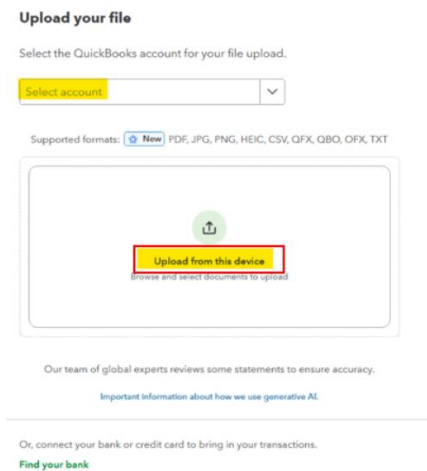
Upload your file

Select the QuickBooks account for your file upload.

Select account

Supported formats: New PDF, JPG, PNG, HEIC, CSV, QFX, QBO, OFX, TXT

Upload from this device
Browse and select documents to upload

Our team of global experts reviews some statements to ensure accuracy.

Important information about how we use generative AI.

Or, connect your bank or credit card to bring in your transactions.

Find your bank